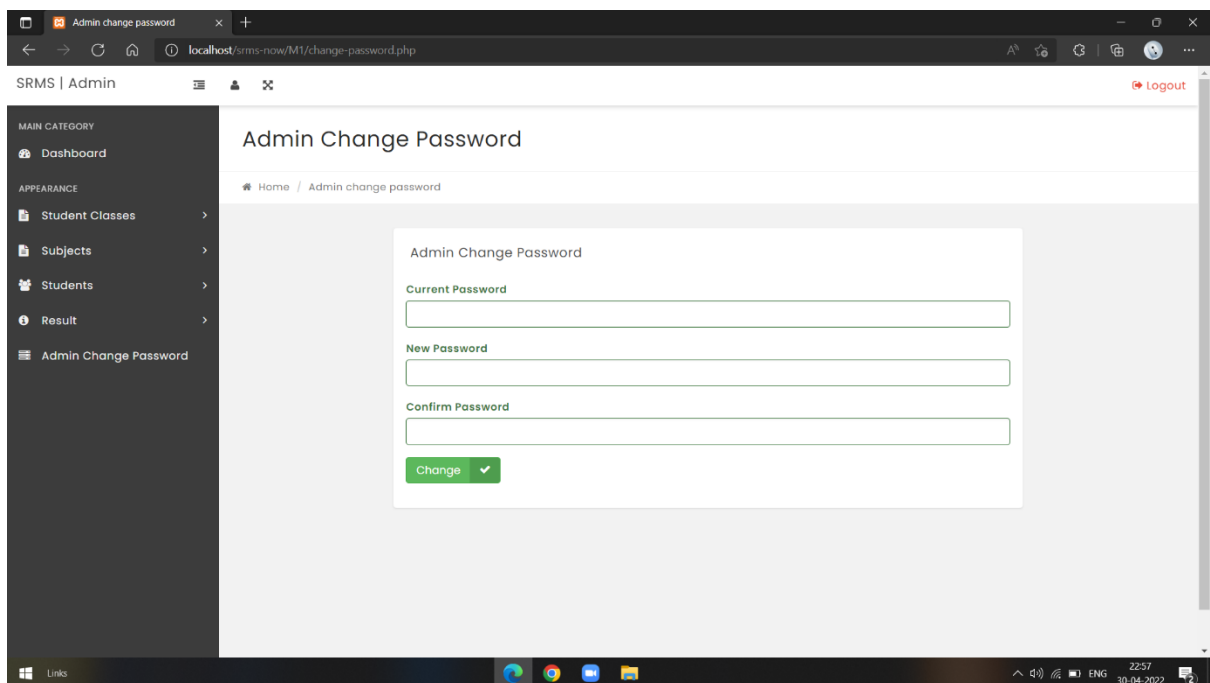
Admin change password

localhost/srms-now/M1/change-password.php

SRMS | Admin

Logout

MAIN CATEGORY

Dashboard

APPEARANCE

Student Classes

Subjects

Students

Result

Admin Change Password

Admin Change Password

Home / Admin change password

Admin Change Password

Current Password

New Password

Confirm Password

Change

Links

ENG 22:57 30-04-2022